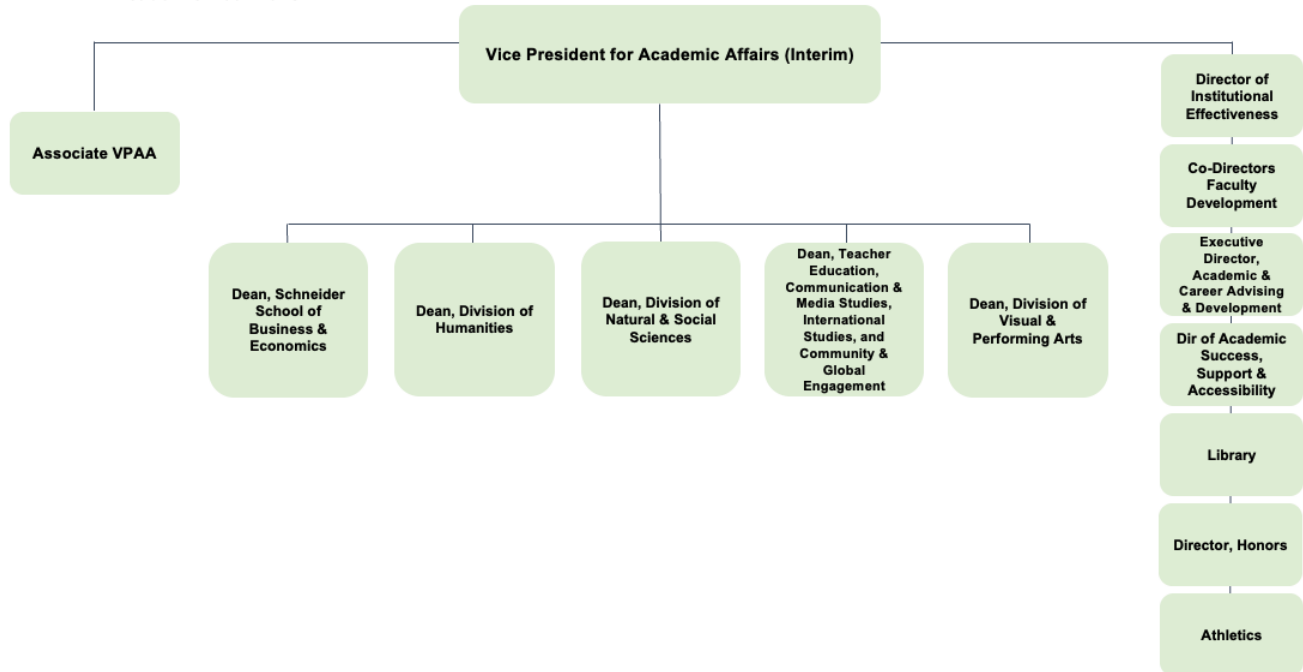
Vice President for Academic Affairs (Interim)

Associate VPAA

Dean, Schneider School of Business & Economics

Dean, Division of Humanities

Dean, Division of Natural & Social Sciences

Dean, Teacher Education, Communication & Media Studies, International Studies, and Community & Global Engagement

Dean, Division of Visual & Performing Arts

Director of Institutional Effectiveness

Co-Directors Faculty Development

Executive Director, Academic & Career Advising & Development

Dir of Academic Success, Support & Accessibility

Library

Director, Honors

Athletics